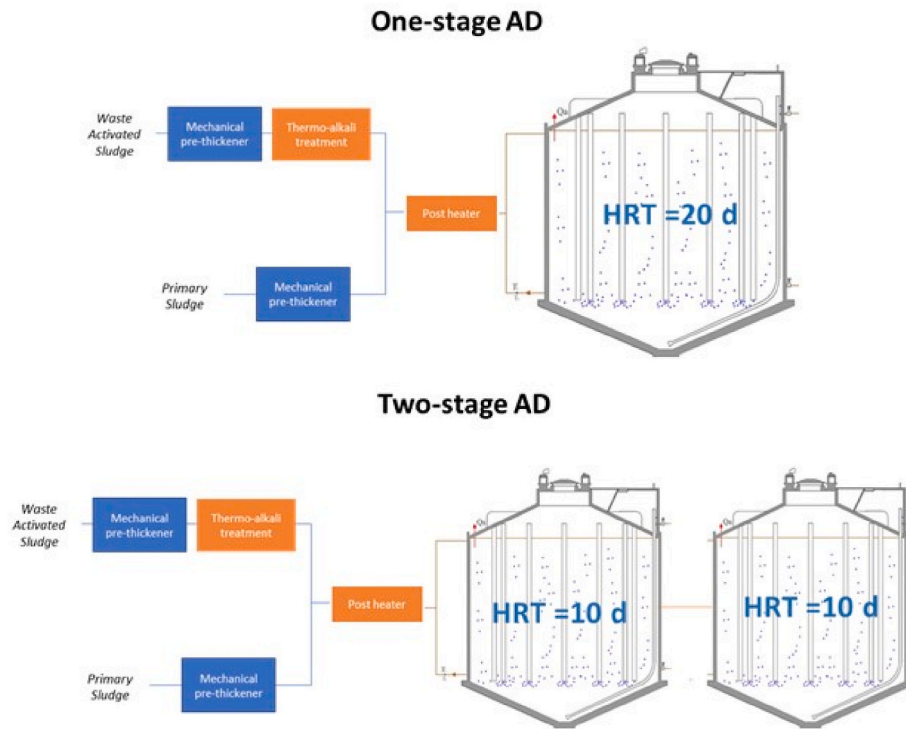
One-stage AD

Waste Activated Sludge

Mechanical pre-thickener

Thermo-alkali treatment

Post heater

Primary Sludge

Mechanical pre-thickener

HRT =20 d

Two-stage AD

Waste Activated Sludge

Mechanical pre-thickener

Thermo-alkali treatment

Post heater

Primary Sludge

Mechanical pre-thickener

HRT =10 d

HRT =10 d